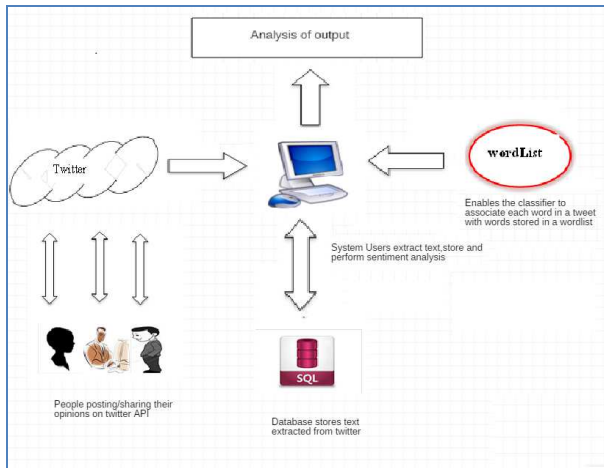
Analysis of output

Twitter

wordList

Enables the classifier to associate each word in a tweet with words stored in a wordlist

System Users extract text,store and perform sentiment analysis

SQL

People posting/sharing their opinions on twitter API

Database stores text extracted from twitter